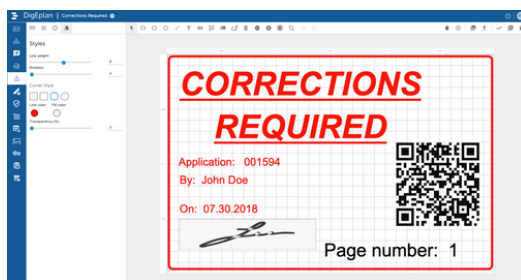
DigEplan | Corrections Required

Styles

Line weight

Rotation

Corner Style

Line color Fill color

Transparency (%)

CORRECTIONS REQUIRED

Application: 001594

By: John Doe

On: 07.30.2018

Page number: 1